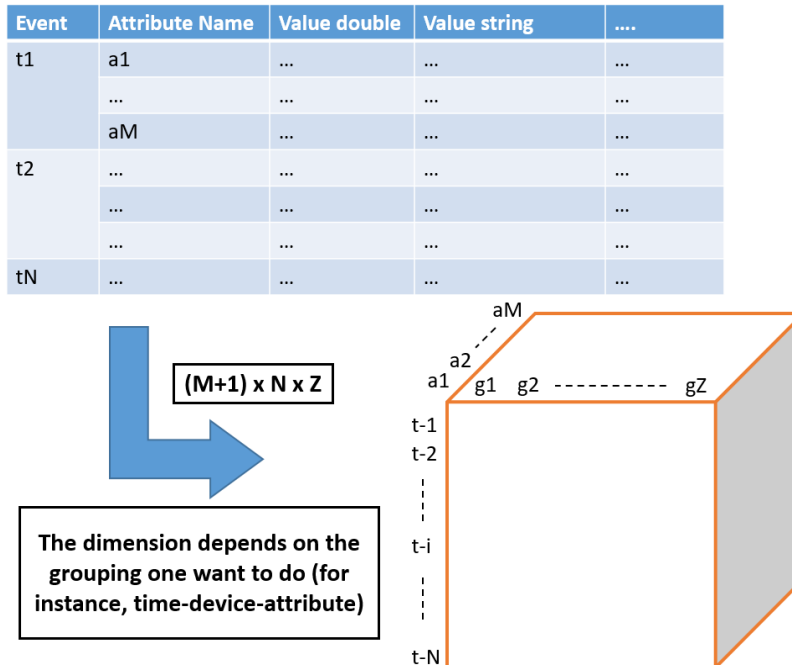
| Event | Attribute Name | Value double | Value string | .... |
|---|---|---|---|---|
| t1 | a1 | ... | ... | ... |
| | ... | ... | ... | ... |
| | aM | ... | ... | ... |
| t2 | ... | ... | ... | ... |
| | ... | ... | ... | ... |
| | ... | ... | ... | ... |
| tN | ... | ... | ... | ... |

(M+1) x N x Z

The dimension depends on the grouping one want to do (for instance, time-device-attribute)

aM
a2
a1
g1
g2
gZ
t-1
t-2
t-i
t-N